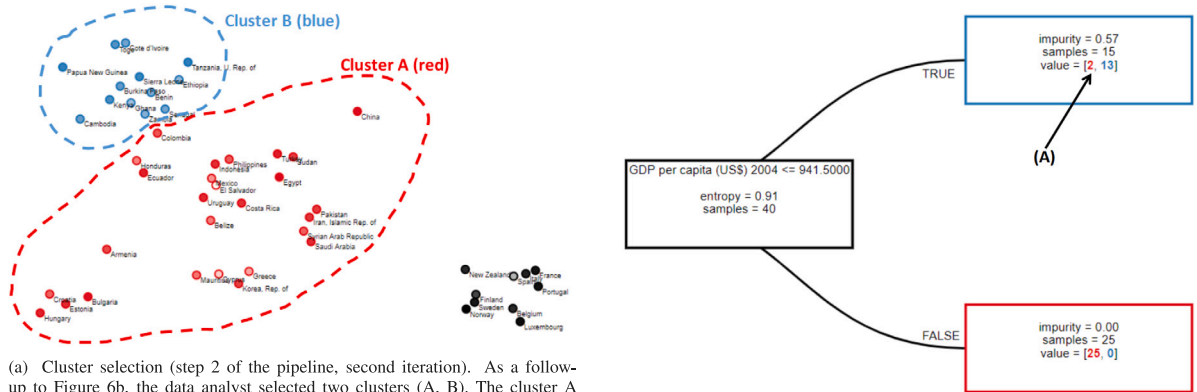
Cluster B (blue)

Togo Cote d'Ivoire
Tanzania, U. Rep. of
Papua New Guinea
Sierra Leone
Ethiopia
Burkina Faso
Benin
Kenya
Ghana
Senegal
Cambodia
Zambia

Cluster A (red)

China
Colombia
Honduras
Ecuador
Philippines
Indonesia
Turkey
Sudan
Mexico
El Salvador
Egypt
Uruguay
Costa Rica
Belize
Pakistan
Iran, Islamic Rep. of
Syrian Arab Republic
Saudi Arabia
Armenia
Mauritius
Cyprus
Greece
Korea, Rep. of
Croatia
Bulgaria
Estonia
Hungary

New Zealand
Spain
France
Portugal
Finland
Sweden
Norway
Belgium
Luxembourg

(a) Cluster selection (step 2 of the pipeline, second iteration). As a followup to Figure 6b, the data analyst selected two clusters (A, B). The cluster A

GDP per capita (US$) 2004 <= 941.5000

entropy = 0.91
samples = 40

TRUE

impurity = 0.57
samples = 15
value = [2, 13]

(A)

FALSE

impurity = 0.00
samples = 25
value = [25, 0]